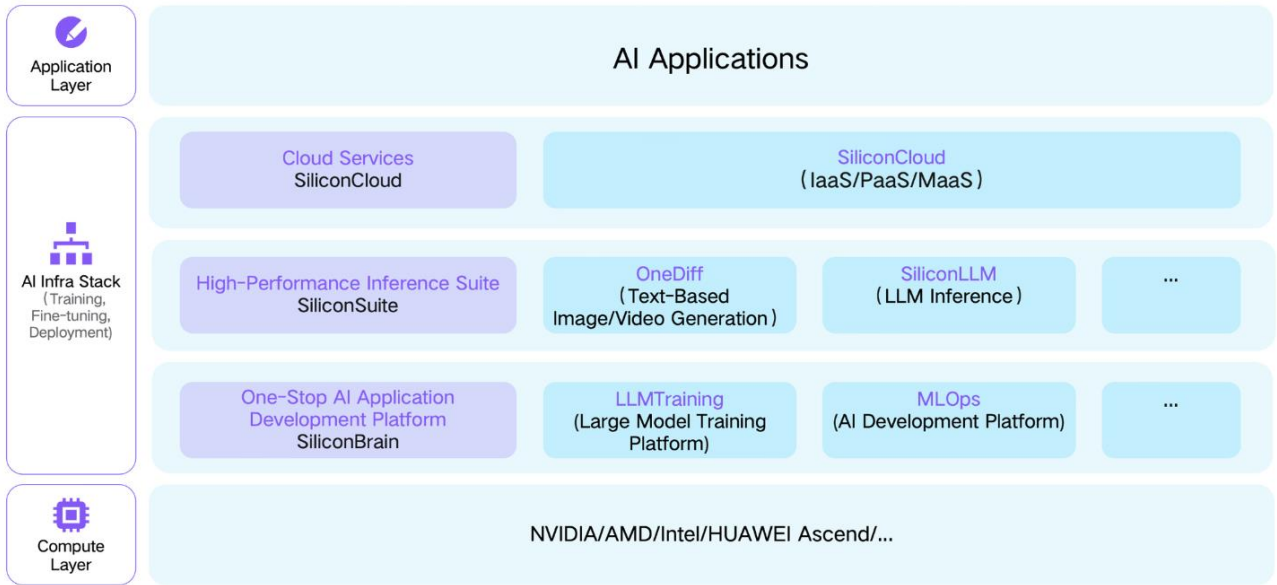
Application Layer

AI Applications

AI Infra Stack (Training, Fine-tuning, Deployment)

Cloud Services
SiliconCloud

SiliconCloud
(IaaS/PaaS/MaaS)

High-Performance Inference Suite
SiliconSuite

OneDiff
(Text-Based Image/Video Generation)

SiliconLLM
(LLM Inference)

...

One-Stop AI Application Development Platform
SiliconBrain

LLMTraining
(Large Model Training Platform)

MLOps
(AI Development Platform)

...

Compute Layer

NVIDIA/AMD/Intel/HUAWEI Ascend/...